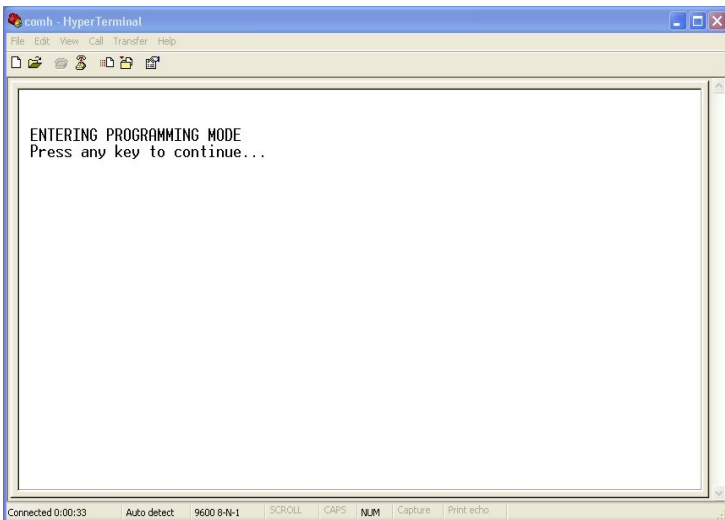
comh - HyperTerminal

File Edit View Call Transfer Help

ENTERING PROGRAMMING MODE
Press any key to continue...

Connected 0:00:33 | Auto detect | 9600 8-N-1 | SCROLL | CAPS | NUM | Capture | Print echo